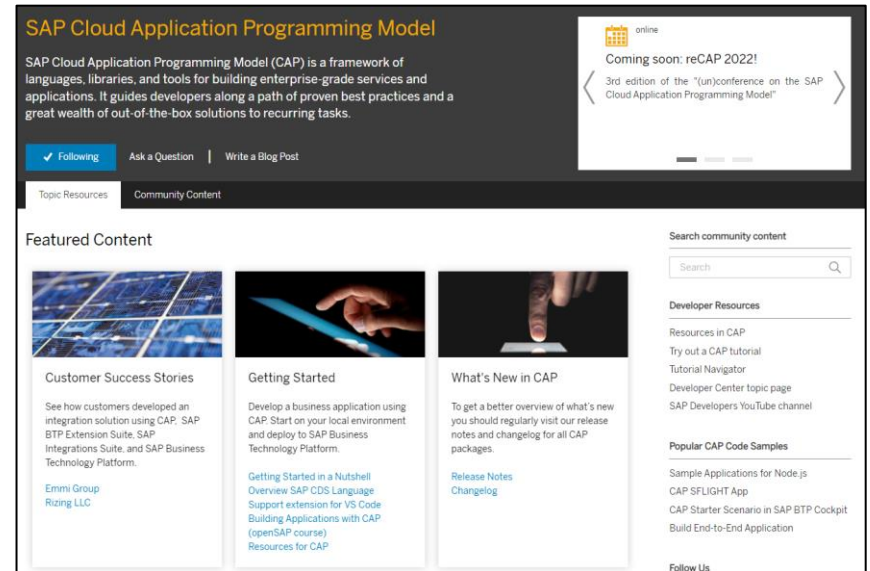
SAP Cloud Application Programming Model

SAP Cloud Application Programming Model (CAP) is a framework of languages, libraries, and tools for building enterprise-grade services and applications. It guides developers along a path of proven best practices and a great wealth of out-of-the-box solutions to recurring tasks.

✓ Following | Ask a Question | Write a Blog Post

online

Coming soon: reCAP 2022!

3rd edition of the "(un)conference on the SAP Cloud Application Programming Model"

Topic Resources | Community Content

Featured Content

Customer Success Stories

See how customers developed an integration solution using CAP, SAP BTP Extension Suite, SAP Integrations Suite, and SAP Business Technology Platform.

Emmi Group
Rizing LLC

Getting Started

Develop a business application using CAP. Start on your local environment and deploy to SAP Business Technology Platform.

Getting Started in a Nutshell
Overview SAP CDS Language
Support extension for VS Code
Building Applications with CAP (openSAP course)
Resources for CAP

What's New in CAP

To get a better overview of what's new you should regularly visit our release notes and changelog for all CAP packages.

Release Notes
Changelog

Search community content

Search

Developer Resources

Resources in CAP
Try out a CAP tutorial
Tutorial Navigator
Developer Center topic page
SAP Developers YouTube channel

Popular CAP Code Samples

Sample Applications for Node.js
CAP SFLIGHT App
CAP Starter Scenario in SAP BTP Cockpit
Build End-to-End Application

Follow Us